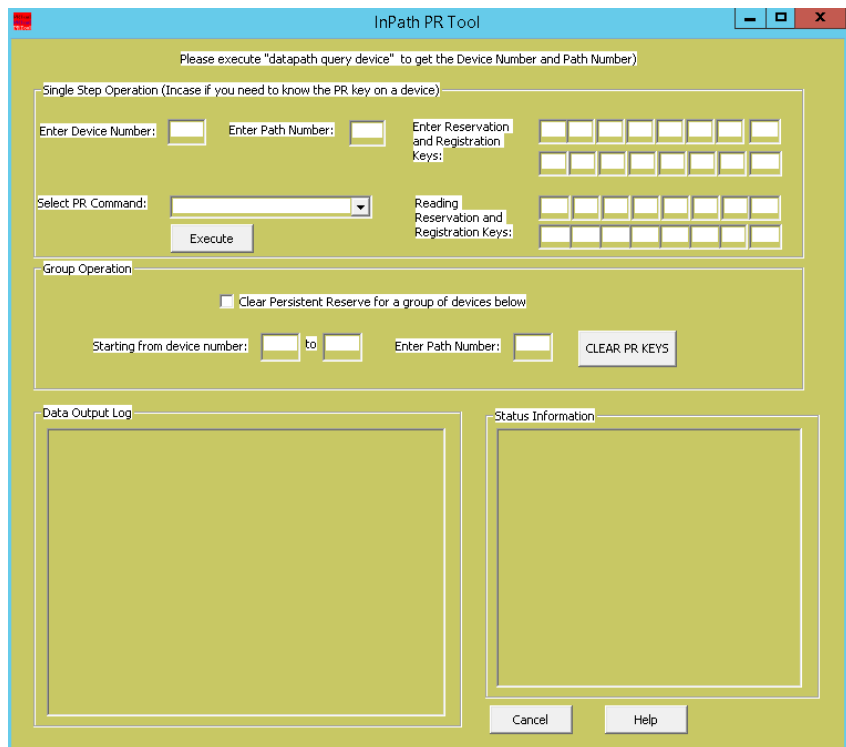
InPath PR Tool

Please execute "datapath query device" to get the Device Number and Path Number)

Single Step Operation (Incase if you need to know the PR key on a device)

Enter Device Number:

Enter Path Number:

Enter Reservation and Registration Keys:

Select PR Command:

Execute

Reading Reservation and Registration Keys:

Group Operation

Clear Persistent Reserve for a group of devices below

Starting from device number: to

Enter Path Number:

CLEAR PR KEYS

Data Output Log

Status Information

Cancel

Help